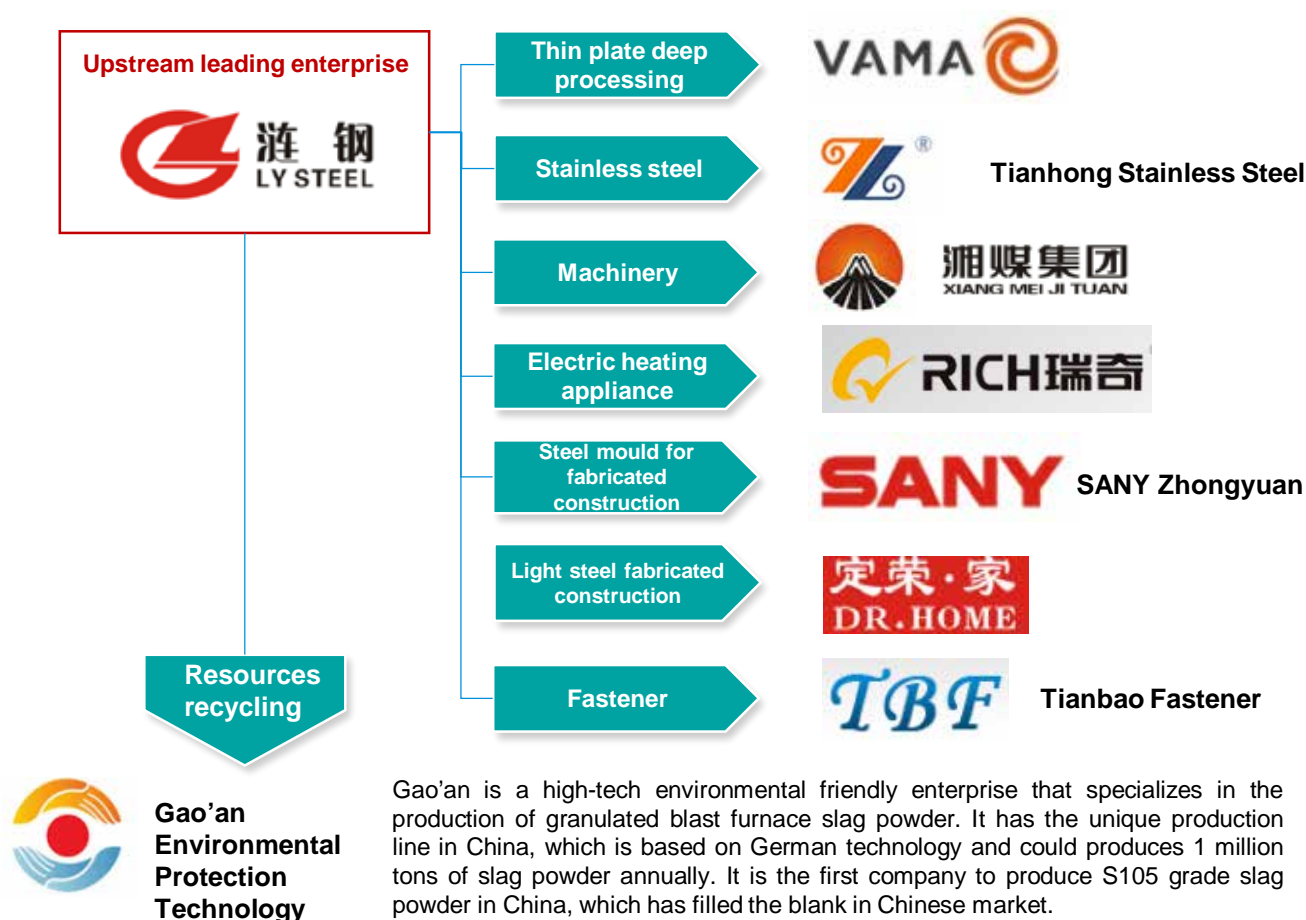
Upstream leading enterprise

涟 钢
LY STEEL

Thin plate deep processing

VAMA

Stainless steel

Tianhong Stainless Steel

Machinery

湘煤集团
XIANG MEI JI TUAN

Electric heating appliance

RICH瑞奇

Steel mould for fabricated construction

SANY

SANY Zhongyuan

Light steel fabricated construction

定荣·家
DR.HOME

Fastener

TBF

Tianbao Fastener

Resources recycling

Gao'an Environmental Protection Technology

Gao'an is a high-tech environmental friendly enterprise that specializes in the production of granulated blast furnace slag powder. It has the unique production line in China, which is based on German technology and could produces 1 million tons of slag powder annually. It is the first company to produce S105 grade slag powder in China, which has filled the blank in Chinese market.